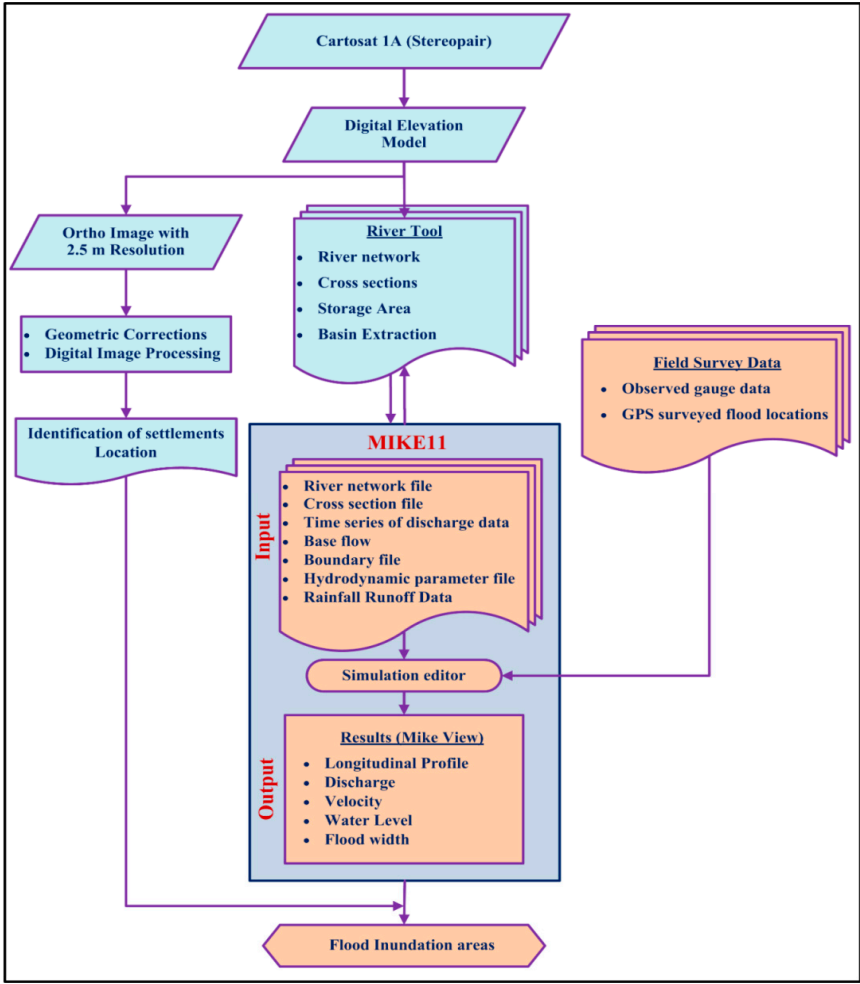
Cartosat 1A (Stereopair)

Digital Elevation Model

Ortho Image with 2.5 m Resolution

River Tool

- River network
- Cross sections
- Storage Area
- Basin Extraction

- Geometric Corrections
- Digital Image Processing

Field Survey Data

- Observed gauge data
- GPS surveyed flood locations

Identification of settlements Location

MIKE11

Input

- River network file
- Cross section file
- Time series of discharge data
- Base flow
- Boundary file
- Hydrodynamic parameter file
- Rainfall Runoff Data

Simulation editor

Output

Results (Mike View)

- Longitudinal Profile
- Discharge
- Velocity
- Water Level
- Flood width

Flood Inundation areas